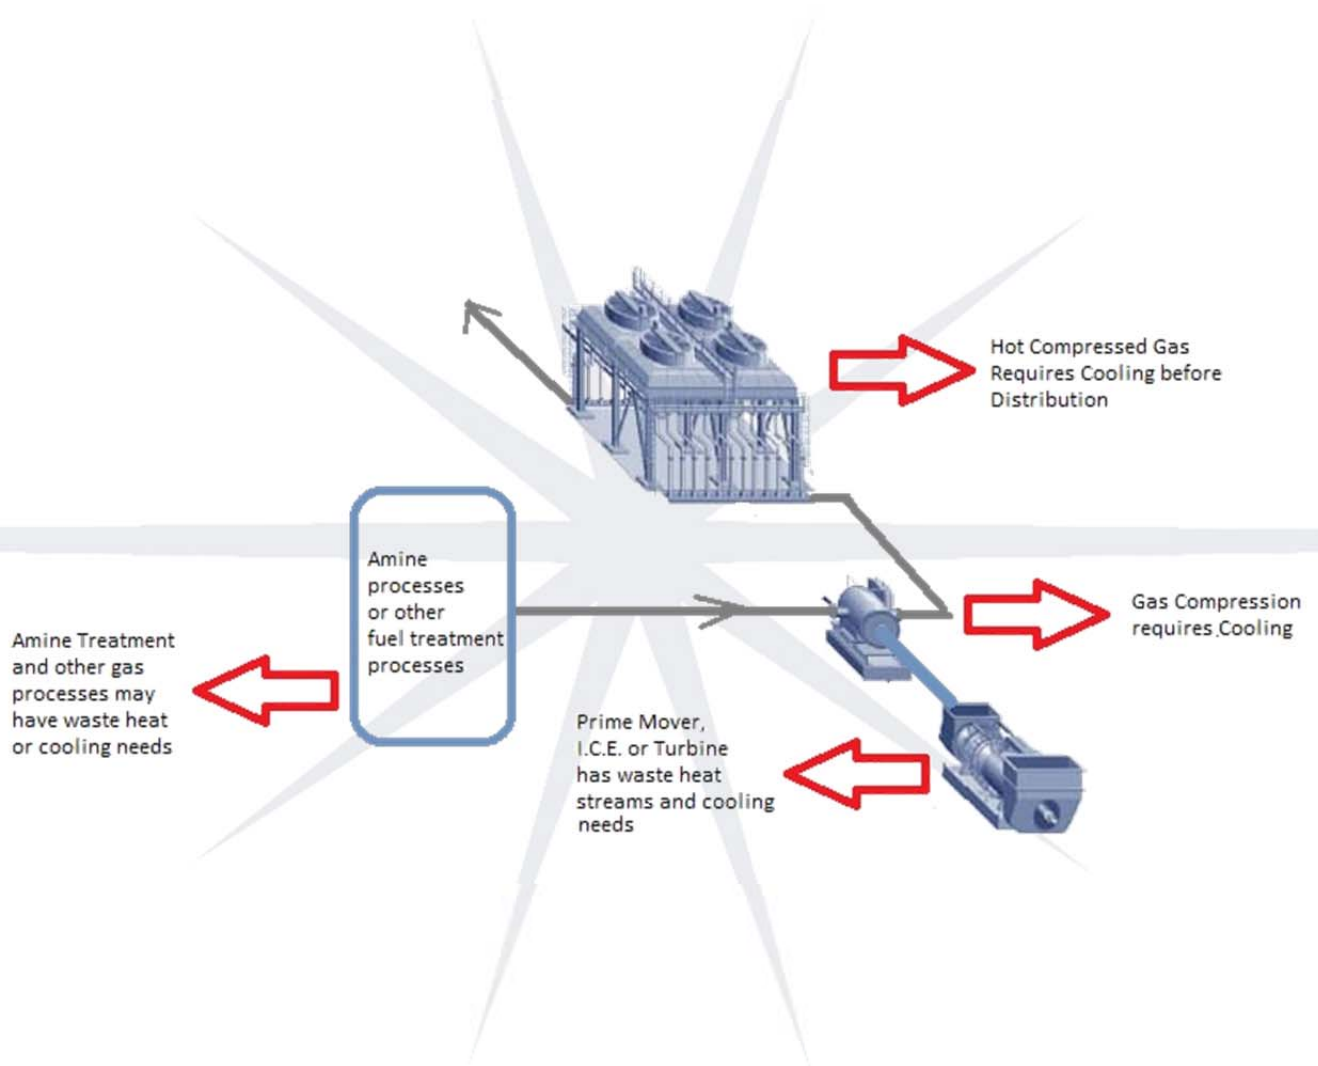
Hot Compressed Gas Requires Cooling before Distribution

Amine processes or other fuel treatment processes

Gas Compression requires Cooling

Amine Treatment and other gas processes may have waste heat or cooling needs

Prime Mover, I.C.E. or Turbine has waste heat streams and cooling needs